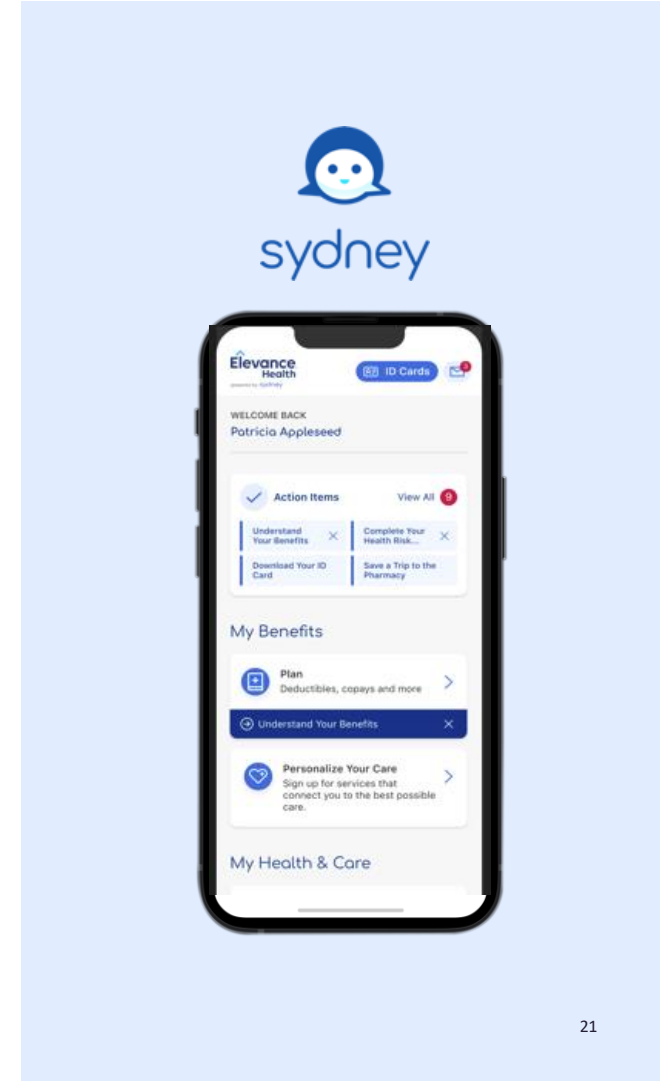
sydney

Elevance Health
powered by sydney

ID Cards

WELCOME BACK
Patricia Appleseed

Action Items
View All 9

Understand Your Benefits
Complete Your Health Risk...
Download Your ID Card
Save a Trip to the Pharmacy

My Benefits

Plan
Deductibles, copays and more

Understand Your Benefits

Personalize Your Care
Sign up for services that connect you to the best possible care.

My Health & Care

21